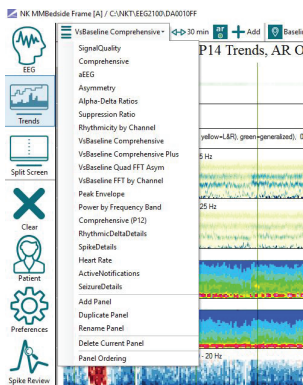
NK MMBedside Frame [A] / C:\NKT\EEG2100\DA0010FF

VsBaseline Comprehensive

30 min

Add

Baseli

P14 Trends, AI O

EEG

Trends

Split Screen

Clear

Patient

Preferences

Spike Review

SignalQuality
Comprehensive
aEEG
Asymmetry
Alpha-Delta Ratios
Suppression Ratio
Rhythmicity by Channel
VsBaseline Comprehensive
VsBaseline Comprehensive Plus
VsBaseline Quad FFT Asym
VsBaseline FFT by Channel
Peak Envelope
Power by Frequency Band
Comprehensive (P12)
RhythmicDeltaDetails
SpikeDetails
Heart Rate
ActiveNotifications
SeizureDetails
Add Panel
Duplicate Panel
Rename Panel
Delete Current Panel
Panel Ordering

Hz

(yellow=L&R), green=generalized). 

5 Hz

25 Hz

- 20 Hz